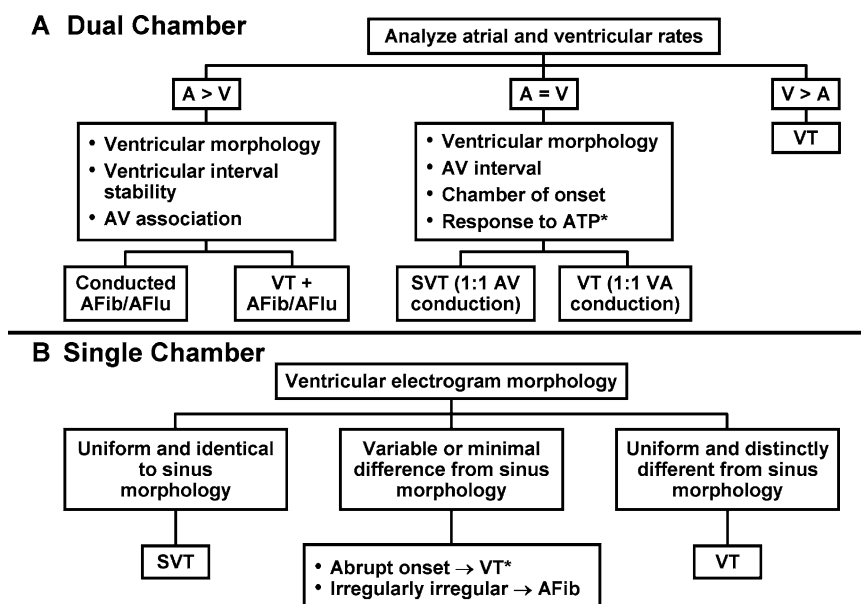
A Dual Chamber

Analyze atrial and ventricular rates

A > V

• Ventricular morphology
• Ventricular interval stability
• AV association

Conducted AFib/AFlu

VT + AFib/AFlu

A = V

• Ventricular morphology
• AV interval
• Chamber of onset
• Response to ATP*

SVT (1:1 AV conduction)

VT (1:1 VA conduction)

V > A

VT

B Single Chamber

Ventricular electrogram morphology

Uniform and identical to sinus morphology

SVT

Variable or minimal difference from sinus morphology

• Abrupt onset $\rightarrow$ VT*
• Irregularly irregular $\rightarrow$ AFib

Uniform and distinctly different from sinus morphology

VT